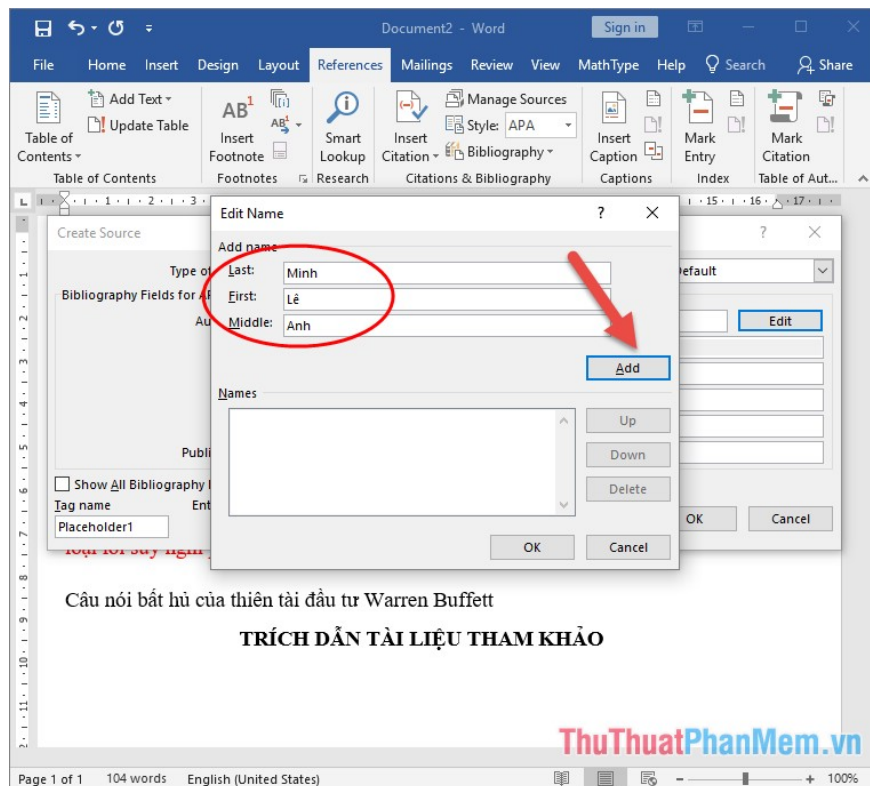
Document2 - Word

Sign in

File Home Insert Design Layout References Mailings Review View MathType Help Search Share

Table of Contents
Add Text
Update Table
Table of Contents

Insert Footnote
Footnotes

Smart Lookup
Research

Insert Citation
Manage Sources
Style: APA
Bibliography
Citations & Bibliography

Insert Caption
Captions

Mark Entry
Index

Mark Citation
Table of Aut...

Create Source

Type of
Bibliography Fields for A
Au
Publi
Show All Bibliography
Tag name
Ent
Placeholder1

Default
Edit
OK
Cancel

Edit Name
Add name
Last: Minh
First: Lê
Middle: Anh
Add
Names
Up
Down
Delete
OK
Cancel

Câu nói bất hủ của thiên tài đầu tư Warren Buffett

TRÍCH DẪN TÀI LIỆU THAM KHẢO

ThuThuatPhanMem.vn

Page 1 of 1 104 words English (United States) 100%